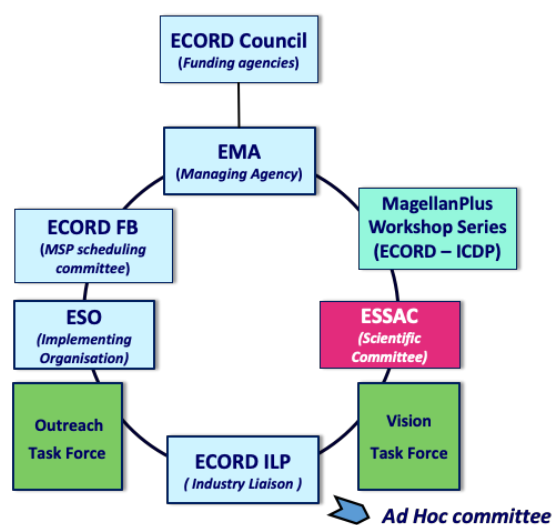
ECORD Council
(Funding agencies)

EMA
(Managing Agency)

ECORD FB
(MSP scheduling committee)

MagellanPlus Workshop Series
(ECORD – ICDP)

ESO
(Implementing Organisation)

ESSAC
(Scientific Committee)

Outreach Task Force

Vision Task Force

ECORD ILP
( Industry Liaison )

Ad Hoc committee